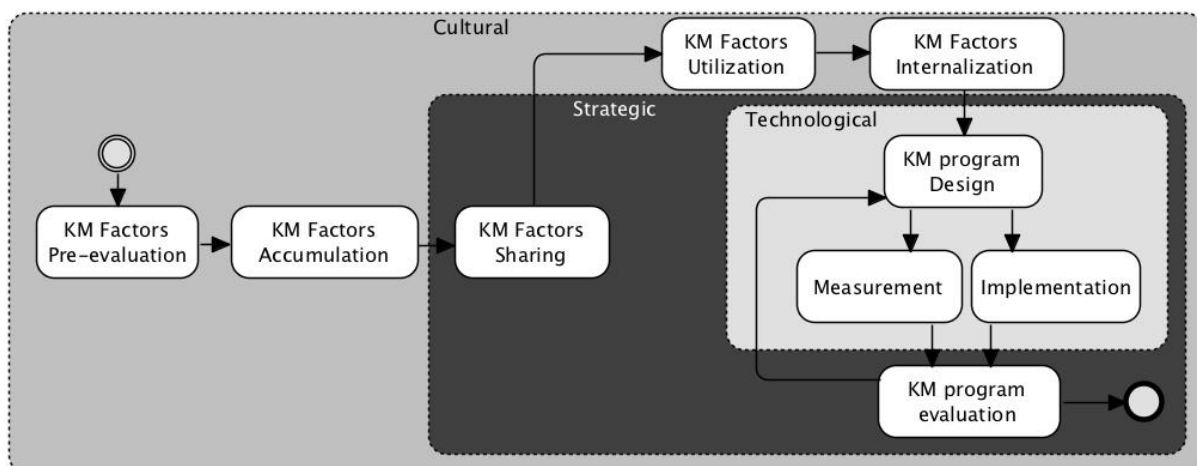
Cultural

KM Factors Utilization

KM Factors Internalization

Strategic

Technological

KM program Design

KM Factors Pre–evaluation

KM Factors Accumulation

KM Factors Sharing

Measurement

Implementation

KM program evaluation